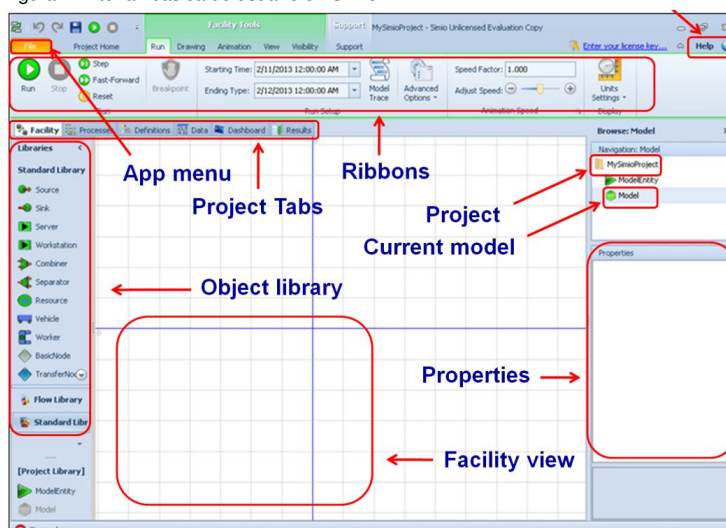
Facility Tools
Support
MySimioProject - Simio Unlicensed Evaluation Copy
File
Project Home
Run
Drawing
Animation
View
Visibility
Support
Enter your license key....
Help
Run
Stop
Step
Fast-Forward
Reset
Breakpoint
Starting Time: 2/11/2013 12:00:00 AM
Ending Type: 2/12/2013 12:00:00 AM
Run Setup
Model Trace
Advanced Options
Speed Factor: 1.000
Adjust Speed:
Animation Speed
Units Settings
Display
Facility
Processes
Definitions
Data
Dashboard
Results
Browse: Model
Navigation: Model
MySimioProject
ModelEntity
Model
Properties
Libraries
Standard Library
Source
Sink
Server
Workstation
Combiner
Separator
Resource
Vehicle
Worker
BasicNode
TransferNo
Flow Library
Standard Libr
[Project Library]
ModelEntity
Model
App menu
Project Tabs
Ribbons
Project
Current model
Object library
Properties
Facility view